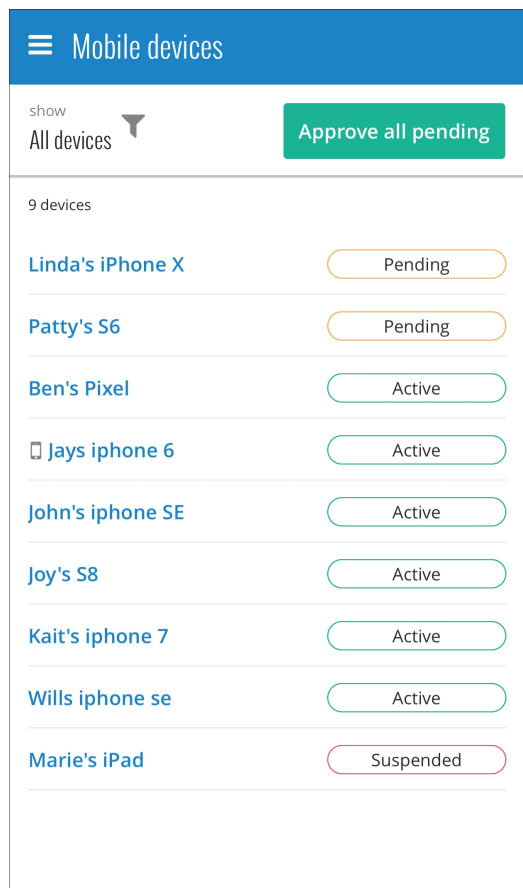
Mobile devices

show
All devices

Approve all pending

9 devices

Linda's iPhone X Pending

Patty's S6 Pending

Ben's Pixel Active

Jays iphone 6 Active

John's iphone SE Active

Joy's S8 Active

Kait's iphone 7 Active

Wills iphone se Active

Marie's iPad Suspended